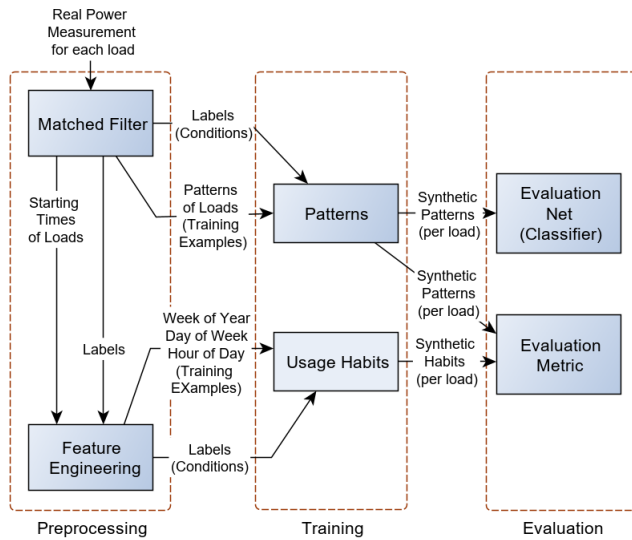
Real Power Measurement for each load

Matched Filter

Labels (Conditions)

Patterns of Loads (Training Examples)

Starting Times of Loads

Labels

Week of Year Day of Week Hour of Day (Training EXamples)

Feature Engineering

Labels (Conditions)

Patterns

Usage Habits

Synthetic Patterns (per load)

Synthetic Patterns (per load)

Synthetic Habits (per load)

Evaluation Net (Classifier)

Evaluation Metric

Preprocessing

Training

Evaluation